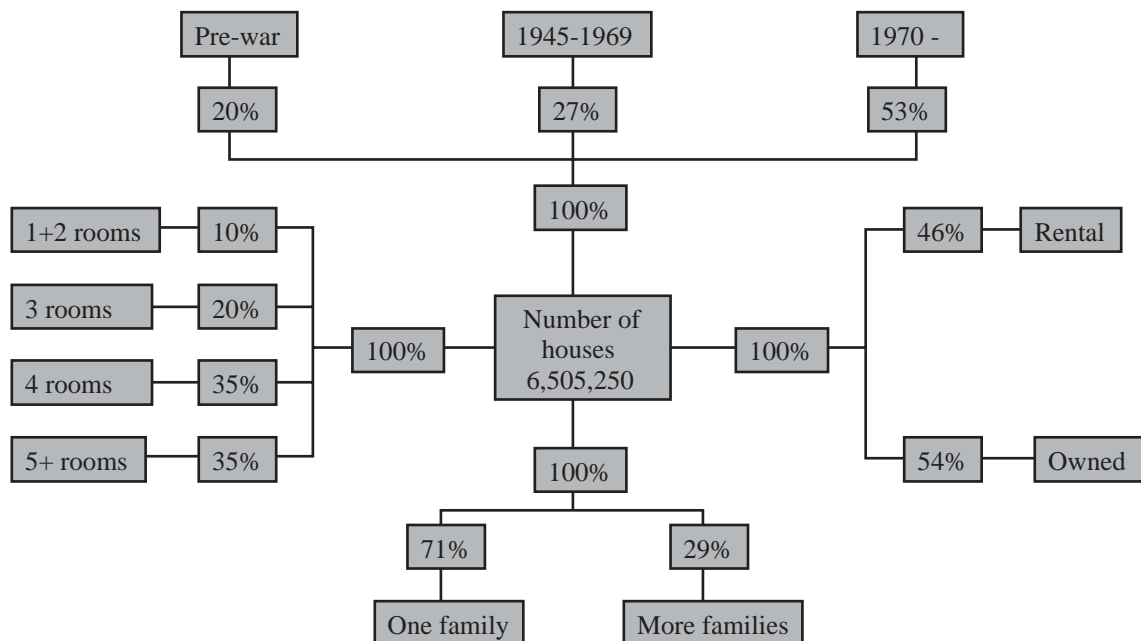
Pre-war

20%

1945-1969

27%

1970 -

53%

100%

1+2 rooms

10%

3 rooms

20%

4 rooms

35%

5+ rooms

35%

100%

Number of houses 6,505,250

100%

46%

Rental

54%

Owned

100%

71%

One family

29%

More families